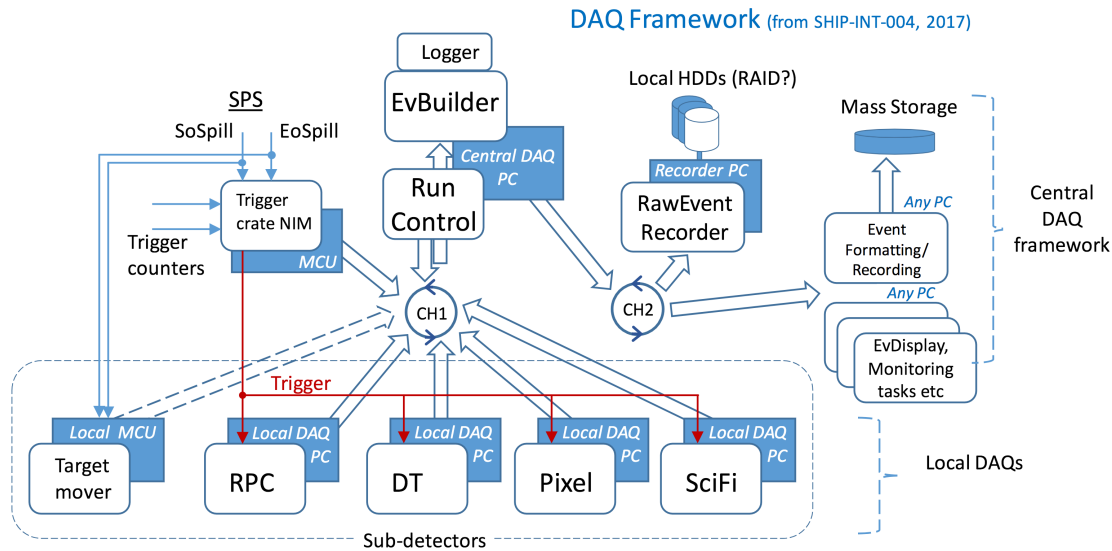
DAQ Framework (from SHIP-INT-004, 2017)

Logger

EvBuilder

Central DAQ PC

Run Control

Local HDDs (RAID?)

Recorder PC

RawEvent Recorder

Mass Storage

Any PC

Event Formatting/ Recording

Any PC

EvDisplay, Monitoring tasks etc

Central DAQ framework

SPS

SoSpill

EoSpill

Trigger crate NIM

MCU

Trigger counters

CH1

CH2

Trigger

Local MCU

Target mover

Local DAQ PC

RPC

Local DAQ PC

DT

Local DAQ PC

Pixel

Local DAQ PC

SciFi

Local DAQs

Sub-detectors